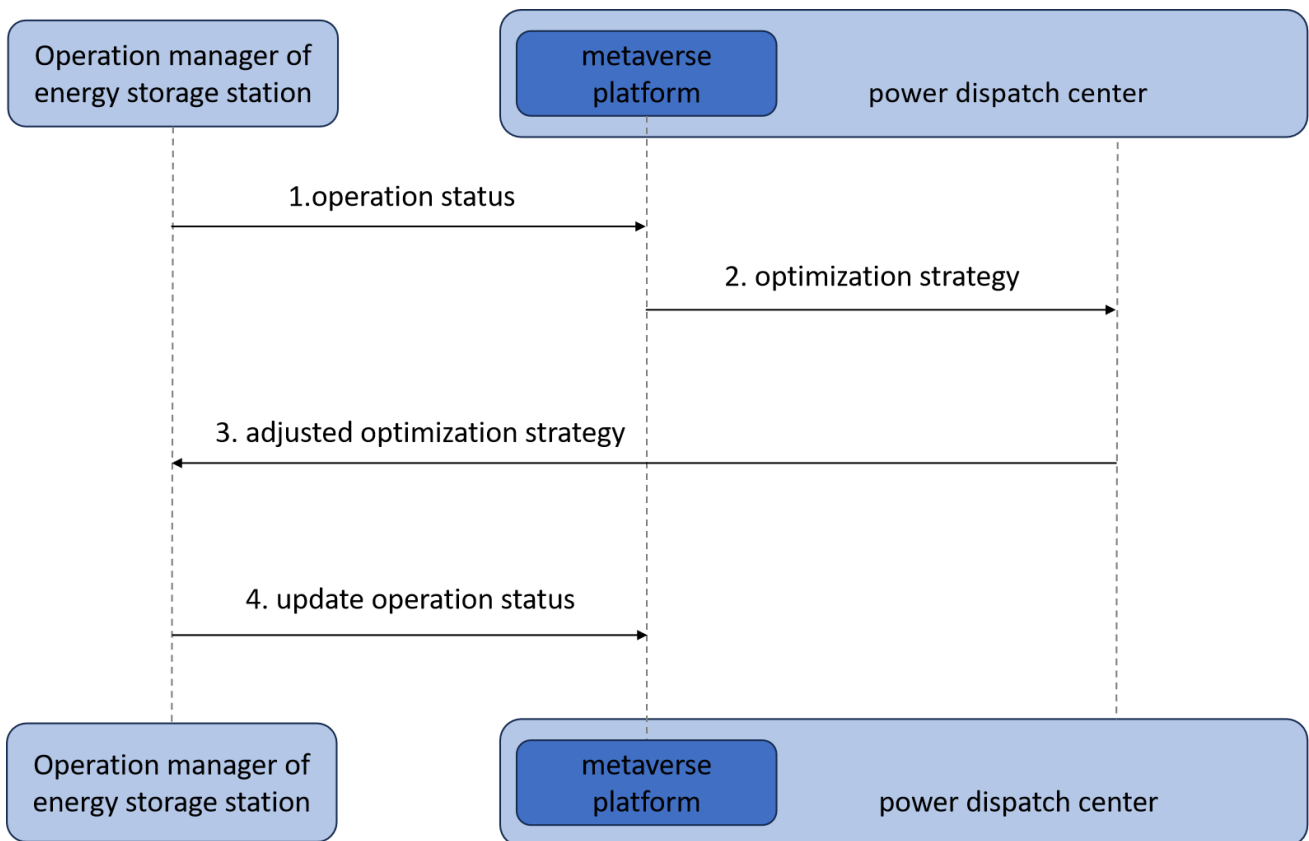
Operation manager of energy storage station

metaverse platform

power dispatch center

1.operation status

2. optimization strategy

3. adjusted optimization strategy

4. update operation status

Operation manager of energy storage station

metaverse platform

power dispatch center